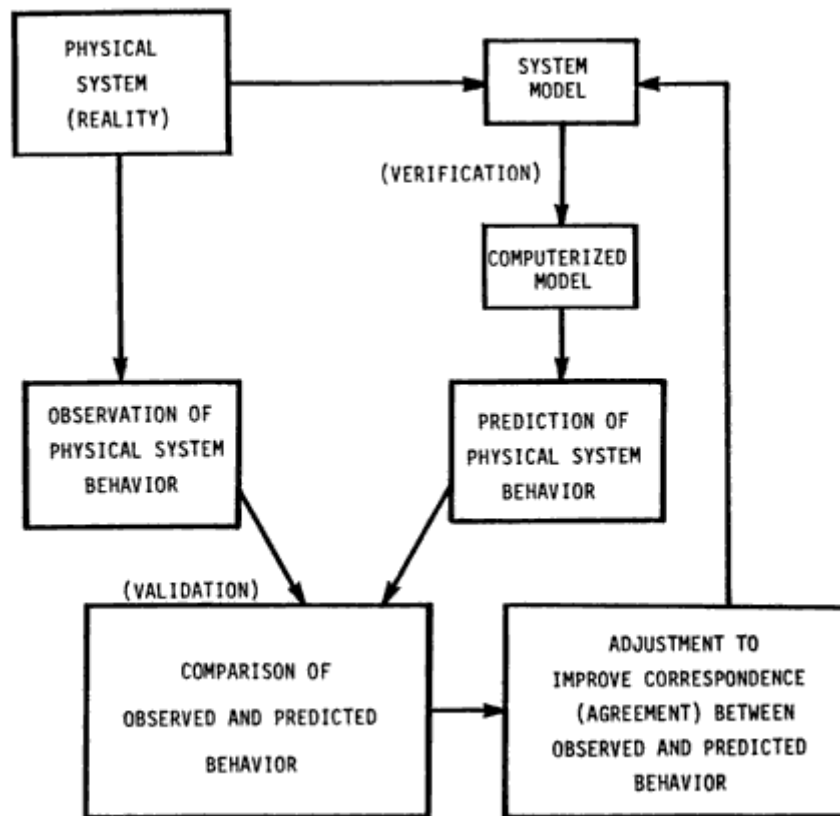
PHYSICAL SYSTEM (REALITY)

SYSTEM MODEL

(VERIFICATION)

COMPUTERIZED MODEL

OBSERVATION OF PHYSICAL SYSTEM BEHAVIOR

PREDICTION OF PHYSICAL SYSTEM BEHAVIOR

(VALIDATION)

COMPARISON OF OBSERVED AND PREDICTED BEHAVIOR

ADJUSTMENT TO IMPROVE CORRESPONDENCE (AGREEMENT) BETWEEN OBSERVED AND PREDICTED BEHAVIOR